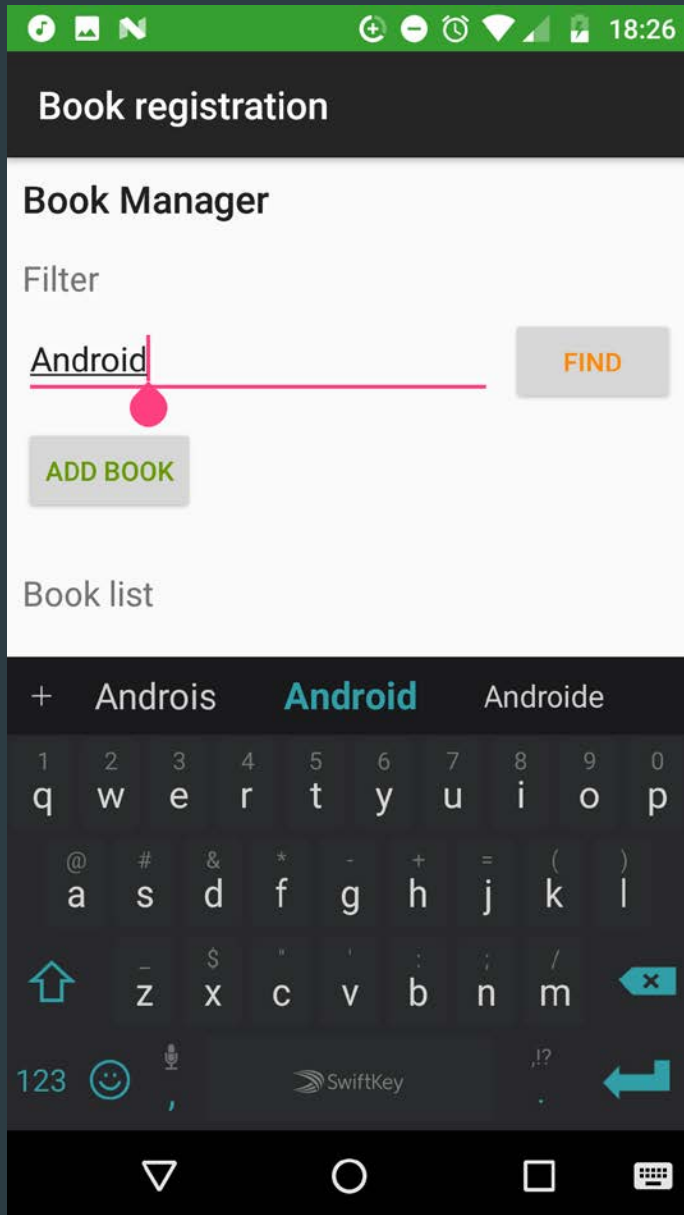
18:26

Book registration

Book Manager

Filter

Android

FIND

ADD BOOK

Book list

+ Andros Android Androide

1 q 2 w 3 e 4 r 5 t 6 y 7 u 8 i 9 o 0 p

@ a # s & d * f - g + h = j ( k ) l

_ z $ x " c ' v : b ; n / m

123 , SwiftKey .!? .